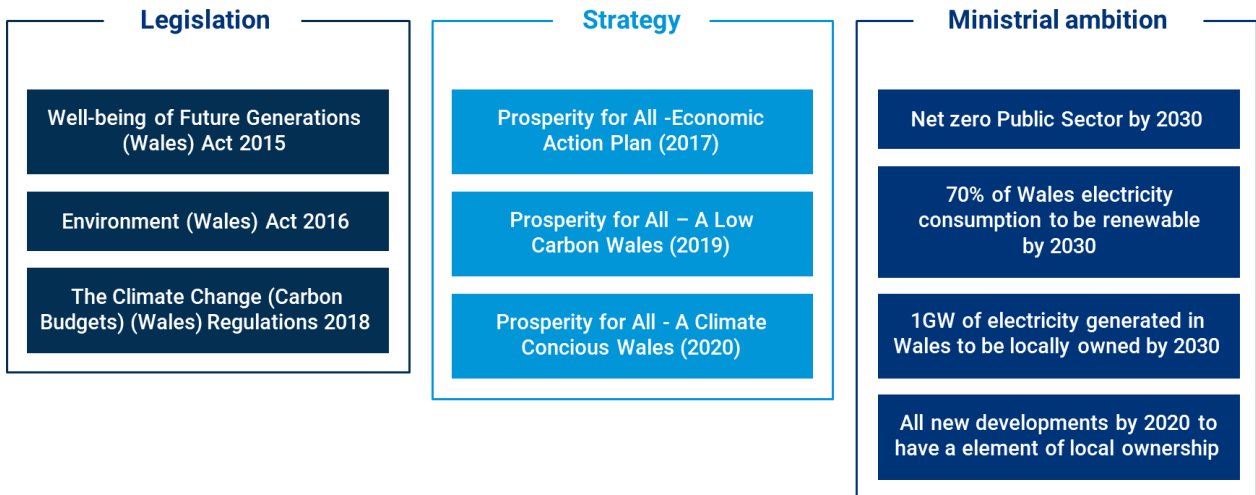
Legislation

Well-being of Future Generations (Wales) Act 2015

Environment (Wales) Act 2016

The Climate Change (Carbon Budgets) (Wales) Regulations 2018

Strategy

Prosperity for All -Economic Action Plan (2017)

Prosperity for All – A Low Carbon Wales (2019)

Prosperity for All - A Climate Concious Wales (2020)

Ministrial ambition

Net zero Public Sector by 2030

70% of Wales electricity consumption to be renewable by 2030

1GW of electricity generated in Wales to be locally owned by 2030

All new developments by 2020 to have a element of local ownership